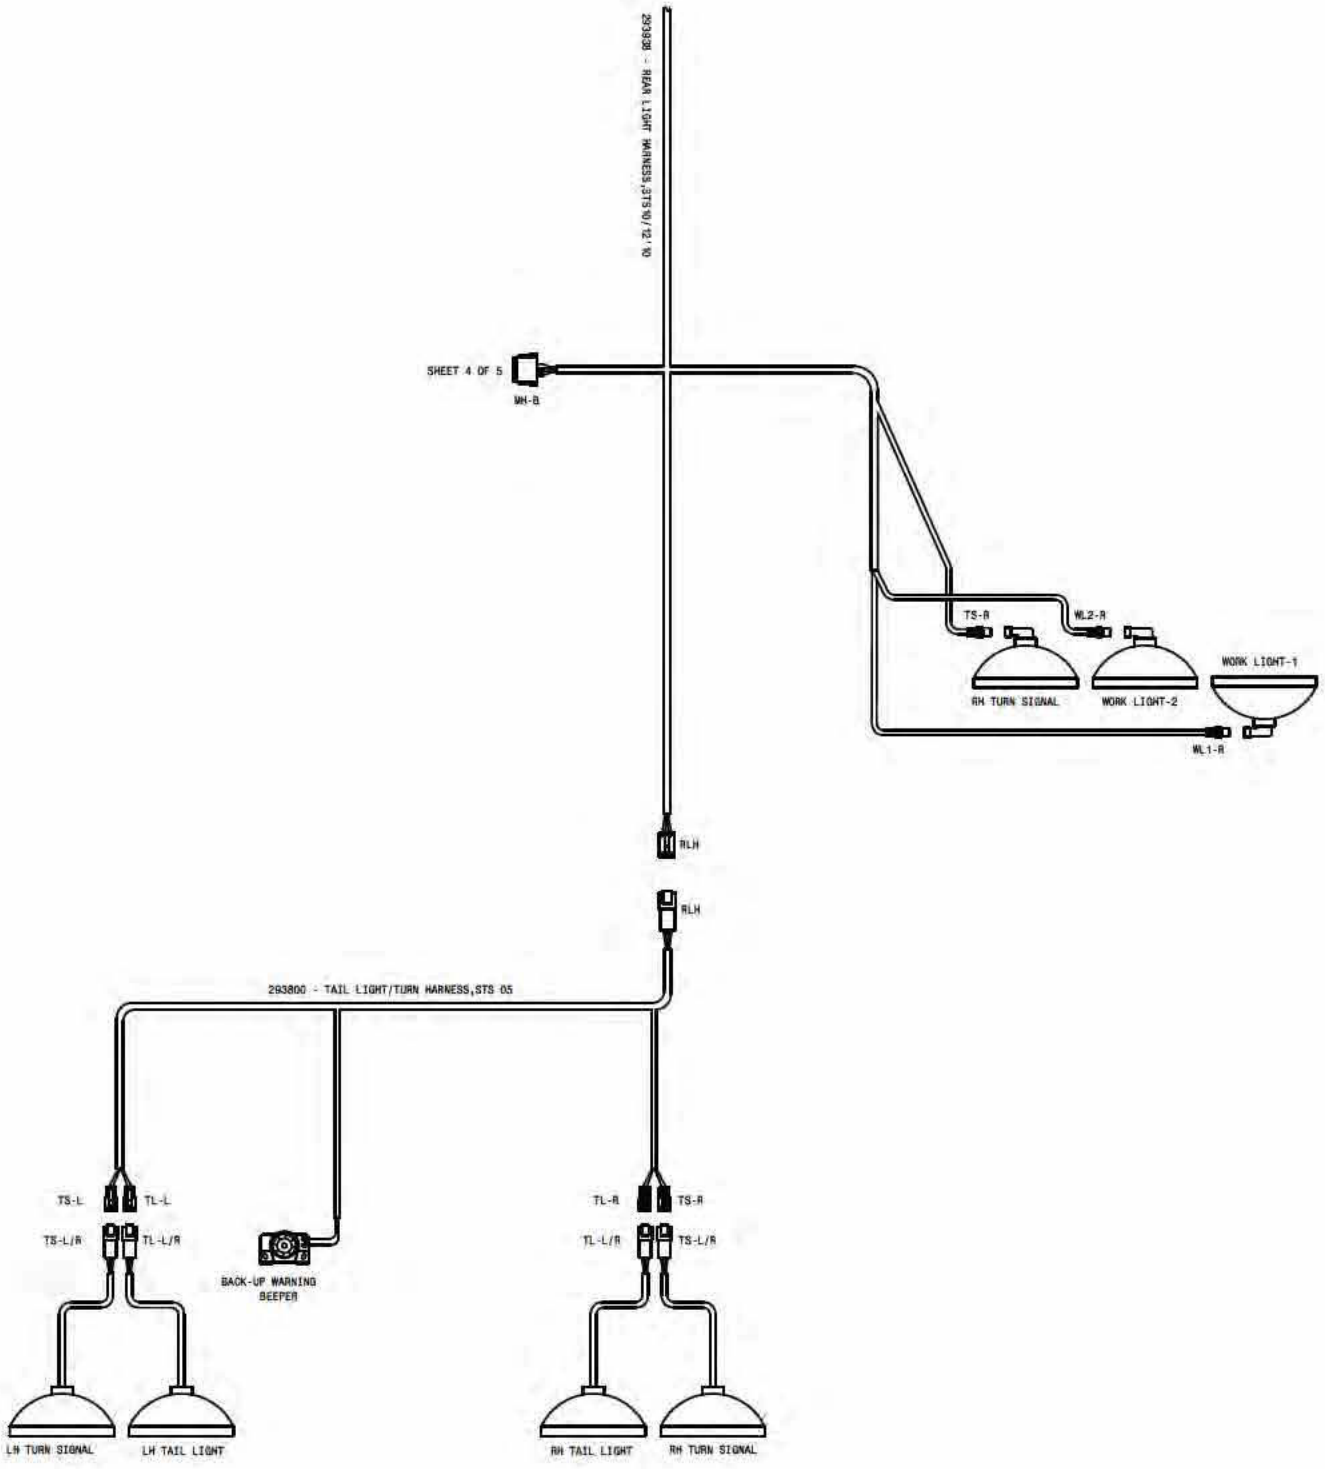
293938 - REAR LIGHT HARNESS,STS10/12'10

SHEET 4 OF 5

WH-B

TS-R

WL2-R

WORK LIGHT-1

RH TURN SIGNAL

WORK LIGHT-2

WL1-R

RLH

RLH

293800 - TAIL LIGHT/TURN HARNESS,STS 05

TS-L

TL-L

TL-R

TS-R

TS-L/R

TL-L/R

TL-L/R

TS-L/R

BACK-UP WARNING BEEPER

LH TURN SIGNAL

LH TAIL LIGHT

RH TAIL LIGHT

RH TURN SIGNAL